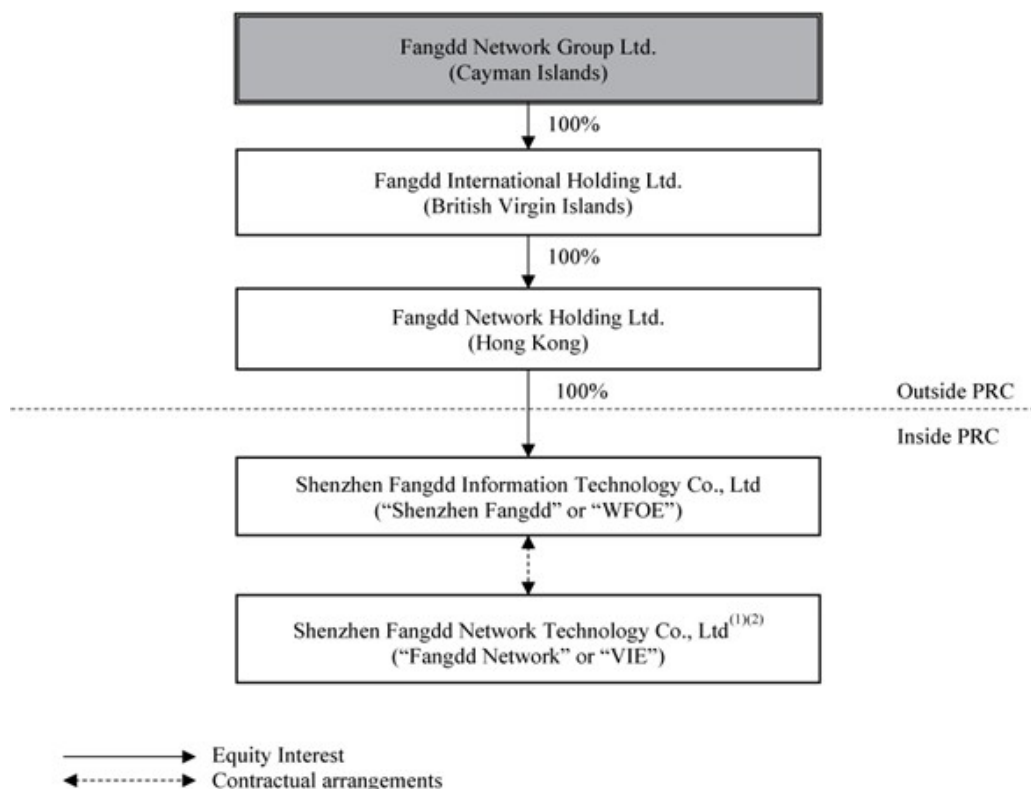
Fangdd Network Group Ltd.
(Cayman Islands)

100%

Fangdd International Holding Ltd.
(British Virgin Islands)

100%

Fangdd Network Holding Ltd.
(Hong Kong)

100%

Outside PRC

Inside PRC

Shenzhen Fangdd Information Technology Co., Ltd
("Shenzhen Fangdd" or "WFOE")

Shenzhen Fangdd Network Technology Co., Ltd$^{(1)(2)}$
("Fangdd Network" or "VIE")

Equity Interest
Contractual arrangements